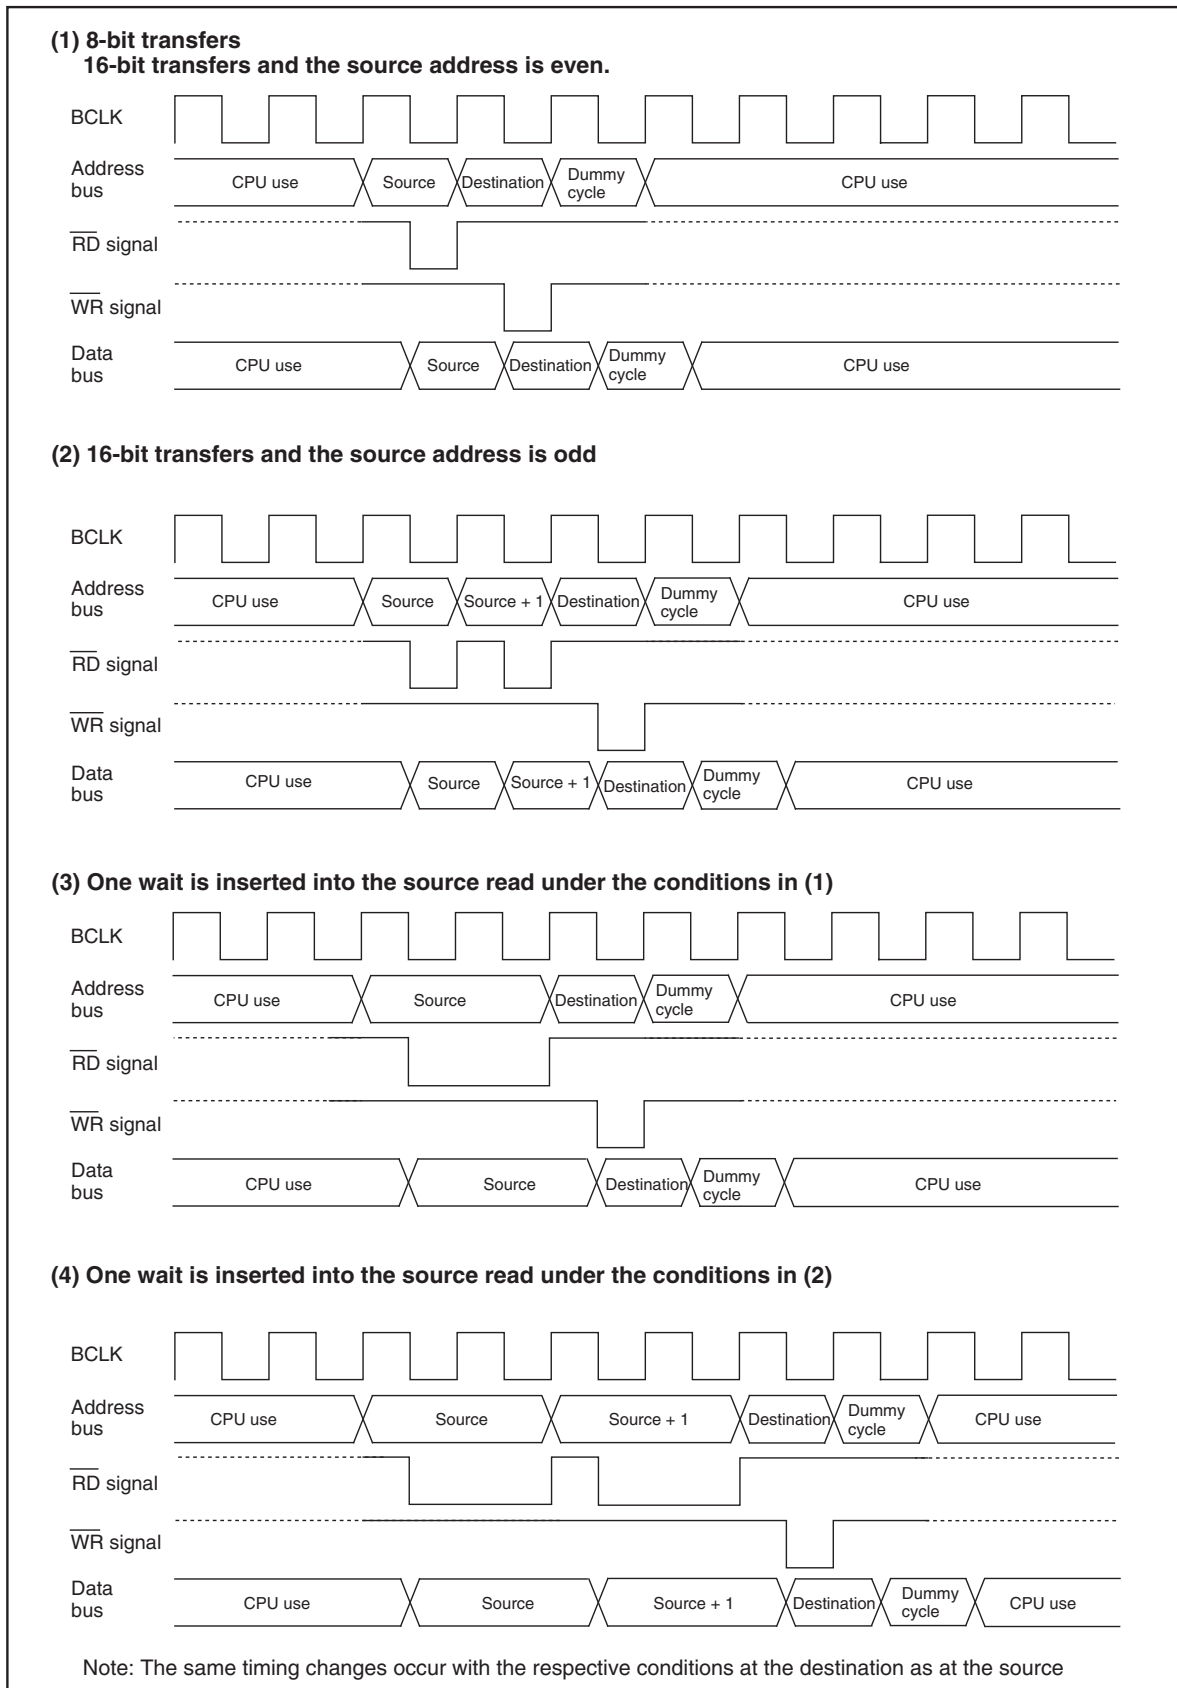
(1) 8-bit transfers
16-bit transfers and the source address is even.

BCLK

Address bus CPU use Source Destination Dummy cycle CPU use

$\overline{RD}$ signal

$\overline{WR}$ signal

Data bus CPU use Source Destination Dummy cycle CPU use

(2) 16-bit transfers and the source address is odd

BCLK

Address bus CPU use Source Source + 1 Destination Dummy cycle CPU use

$\overline{RD}$ signal

$\overline{WR}$ signal

Data bus CPU use Source Source + 1 Destination Dummy cycle CPU use

(3) One wait is inserted into the source read under the conditions in (1)

BCLK

Address bus CPU use Source Destination Dummy cycle CPU use

$\overline{RD}$ signal

$\overline{WR}$ signal

Data bus CPU use Source Destination Dummy cycle CPU use

(4) One wait is inserted into the source read under the conditions in (2)

BCLK

Address bus CPU use Source Source + 1 Destination Dummy cycle CPU use

$\overline{RD}$ signal

$\overline{WR}$ signal

Data bus CPU use Source Source + 1 Destination Dummy cycle CPU use

Note: The same timing changes occur with the respective conditions at the destination as at the source